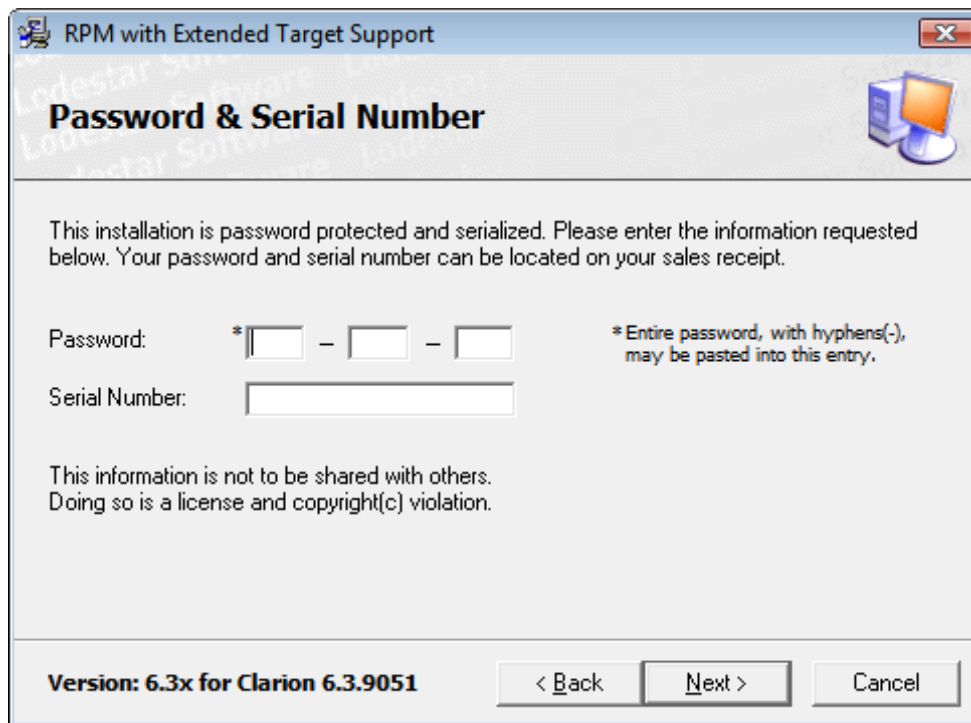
RPM with Extended Target Support

Lodestar Software Lodestar Software Lodestar Software

Password & Serial Number

This installation is password protected and serialized. Please enter the information requested below. Your password and serial number can be located on your sales receipt.

Password: * – –

* Entire password, with hyphens(-), may be pasted into this entry.

Serial Number:

This information is not to be shared with others. Doing so is a license and copyright(c) violation.

Version: 6.3x for Clarion 6.3.9051

< Back Next > Cancel